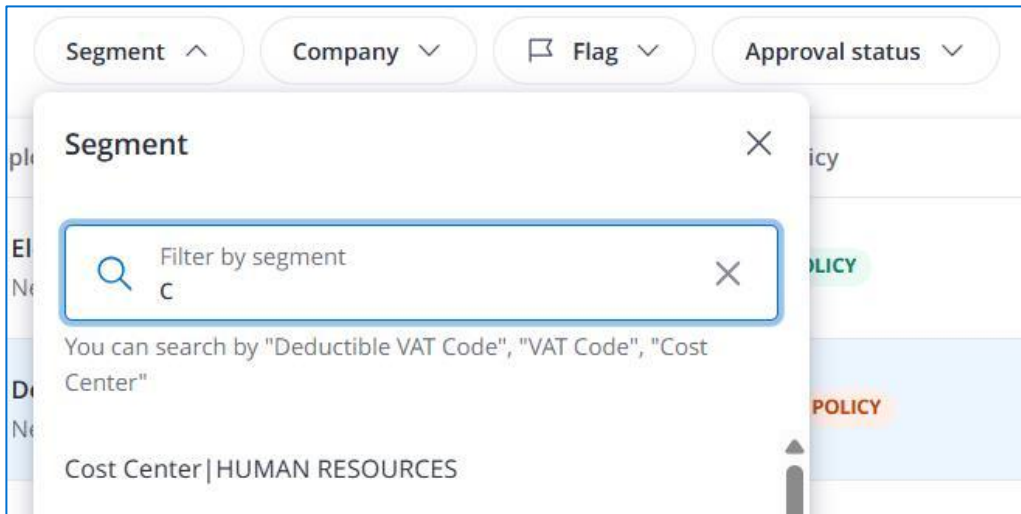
Segment Company Flag Approval status

pl

El
Ne

De
Ne

Segment

Filter by segment
C

You can search by "Deductible VAT Code", "VAT Code", "Cost Center"

Cost Center|HUMAN RESOURCES

icy

OLICY

POLICY